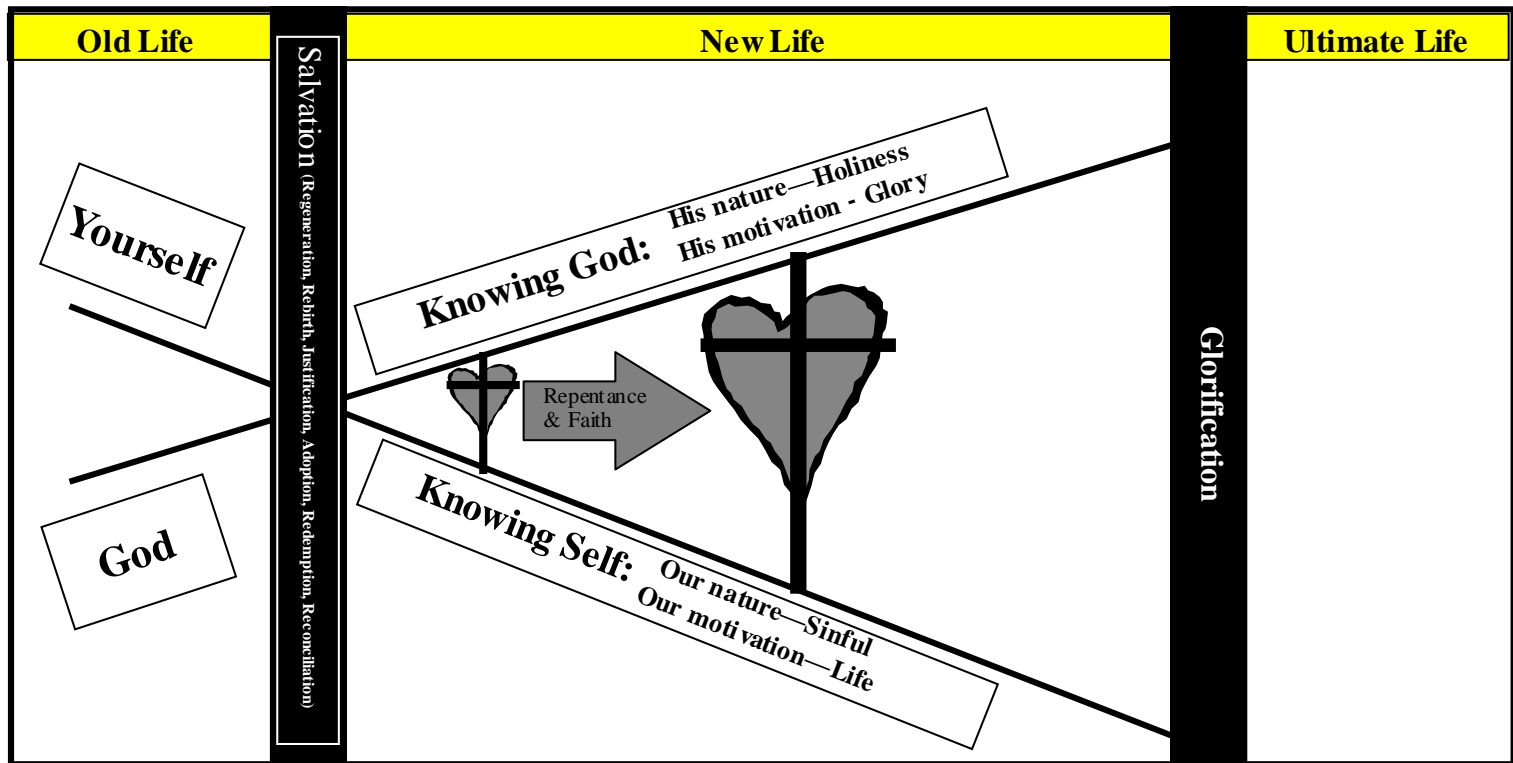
Old Life

New Life

Ultimate Life

Salvation (Regeneration, Rebirth, Justification, Adoption, Redemption, Reconciliation)

Yourself

God

Knowing God: His nature—Holiness
His motivation - Glory

Repentance & Faith

Knowing Self: Our nature—Sinful
Our motivation—Life

Glorification